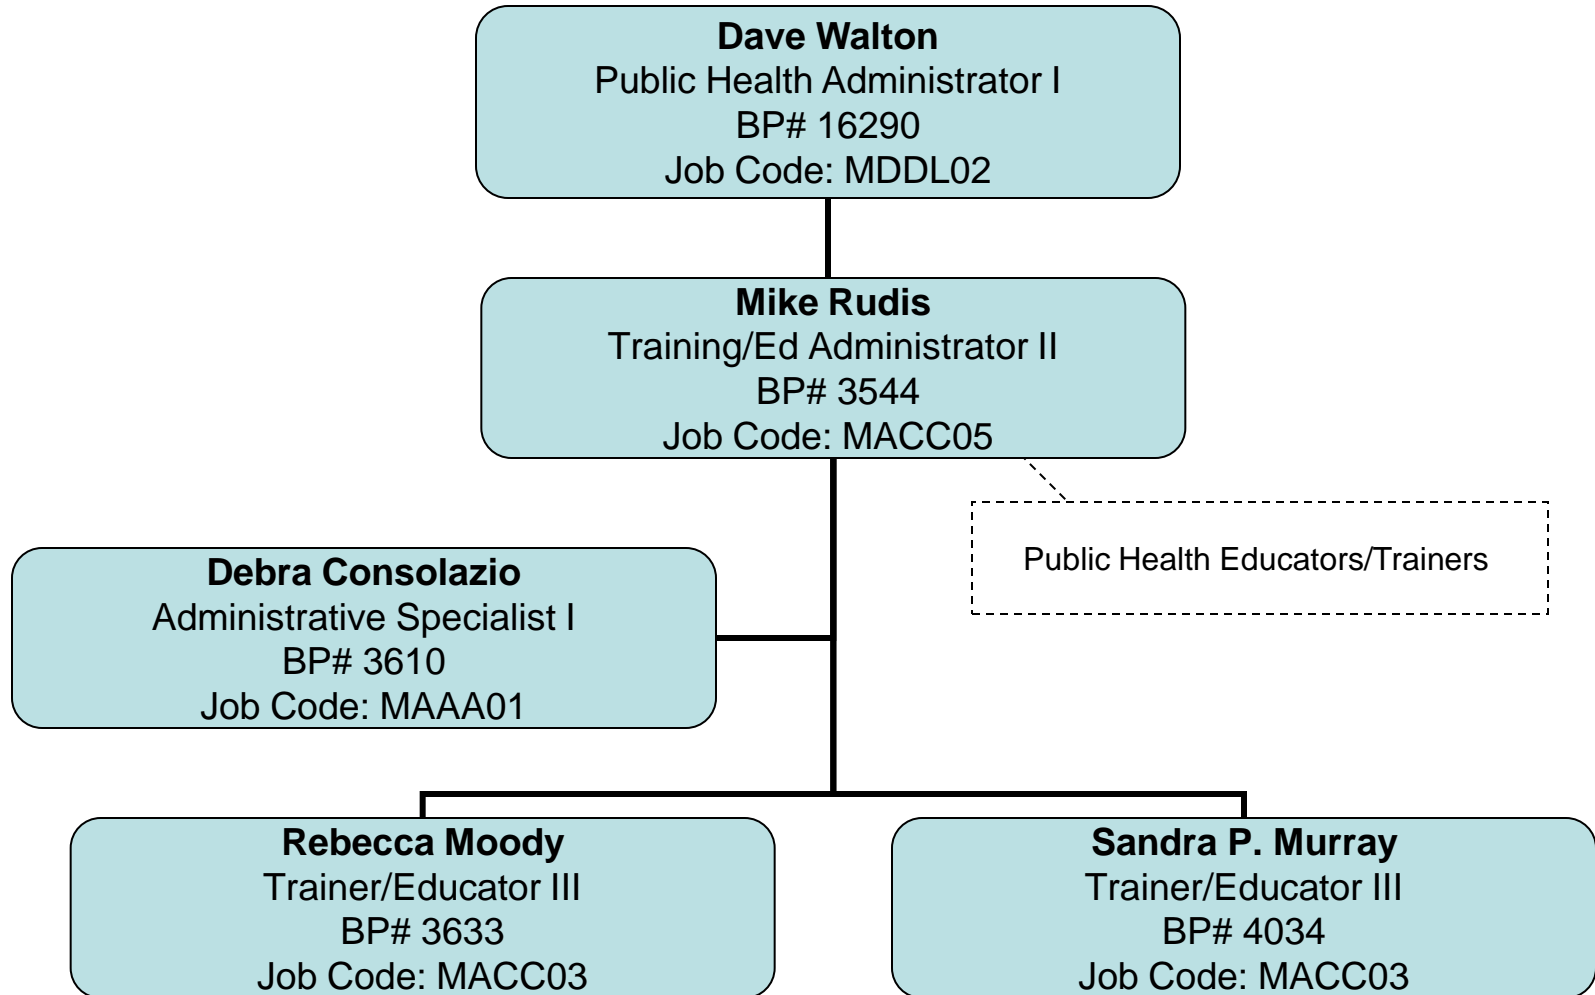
**Dave Walton**
Public Health Administrator I
BP# 16290
Job Code: MDDL02

**Mike Rudis**
Training/Ed Administrator II
BP# 3544
Job Code: MACC05

Public Health Educators/Trainers

**Debra Consolazio**
Administrative Specialist I
BP# 3610
Job Code: MAAA01

**Rebecca Moody**
Trainer/Educator III
BP# 3633
Job Code: MACC03

**Sandra P. Murray**
Trainer/Educator III
BP# 4034
Job Code: MACC03